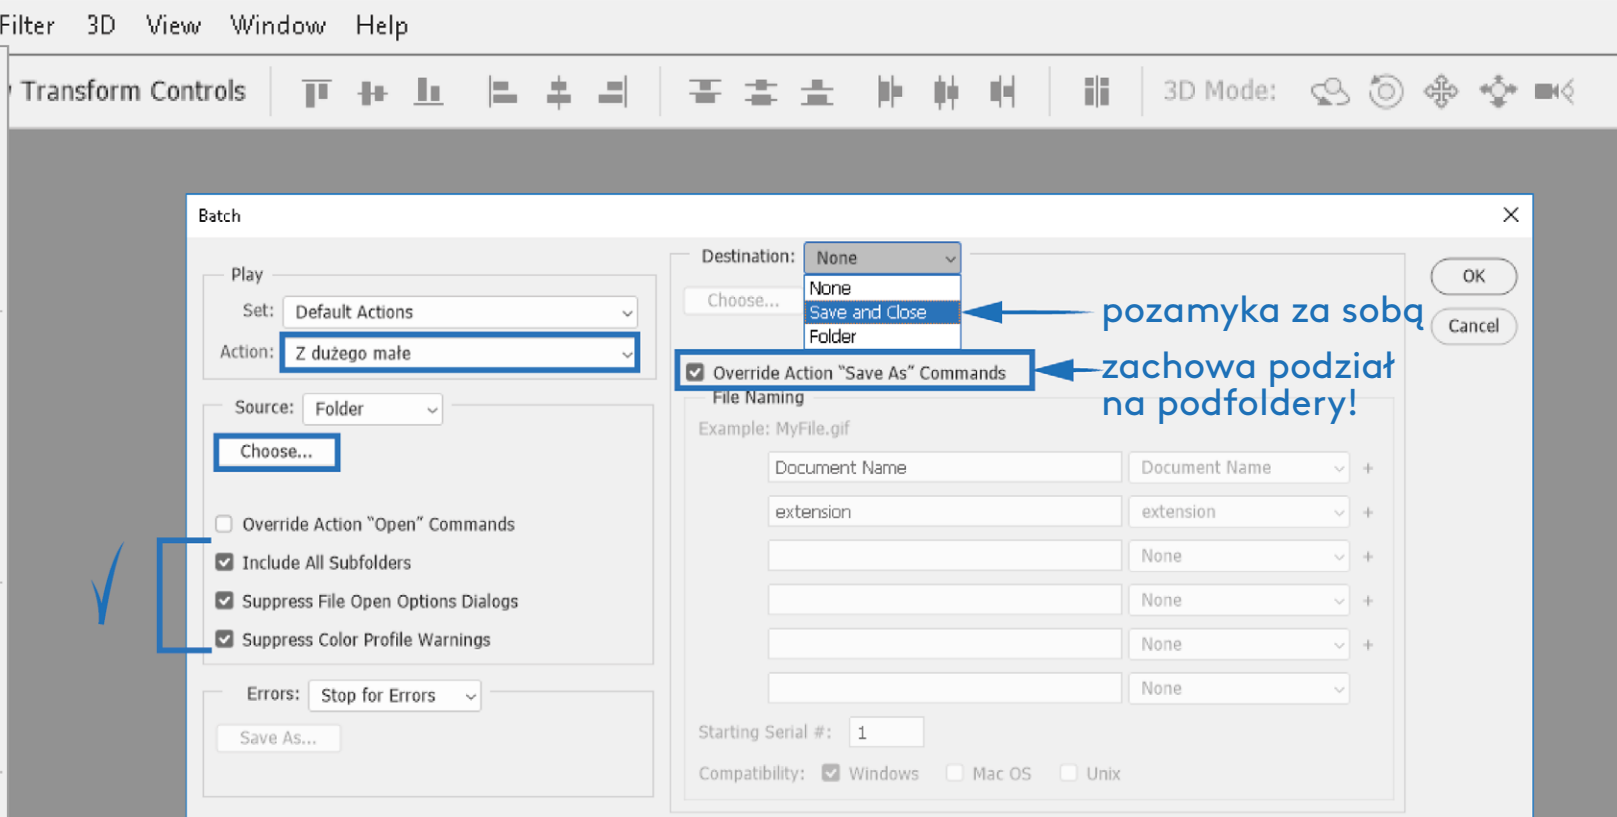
Filter 3D View Window Help

Transform Controls 3D Mode:

Batch

Play

Set: Default Actions

Action: Z dużego małe

Source: Folder

Choose...

Override Action "Open" Commands

Include All Subfolders

Suppress File Open Options Dialogs

Suppress Color Profile Warnings

Errors: Stop for Errors

Save As...

Destination: None

None

Save and Close

Folder

Choose...

Override Action "Save As" Commands

File Naming

Example: MyFile.gif

| | | |
|---|---|---|
| Document Name | Document Name | + |
| extension | extension | + |
| | None | + |
| | None | + |
| | None | + |
| | None | |

Starting Serial #: 1

Compatibility: Windows Mac OS Unix

OK

Cancel

pozamyka za sobą

zachowa podział na podfoldery!